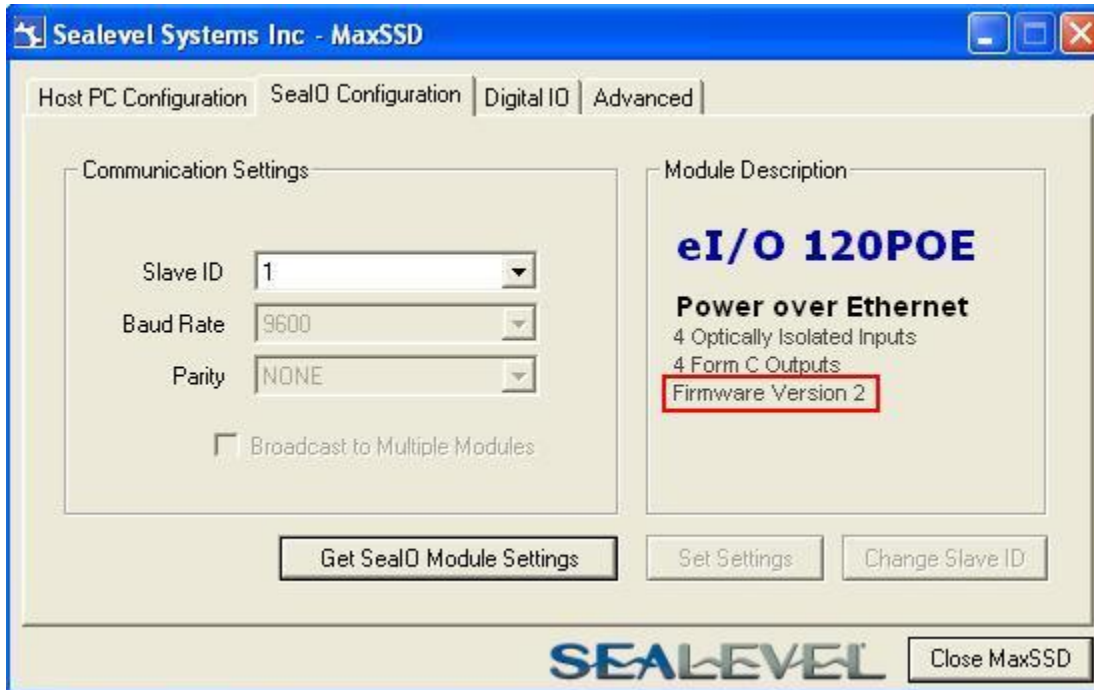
Sealevel Systems Inc - MaxSSD

Host PC Configuration | SealO Configuration | Digital IO | Advanced

Communication Settings

Slave ID 1

Baud Rate 9600

Parity NONE

Broadcast to Multiple Modules

Module Description

eI/O 120POE

Power over Ethernet
4 Optically Isolated Inputs
4 Form C Outputs
Firmware Version 2

Get SealO Module Settings

Set Settings

Change Slave ID

SEALEVEL

Close MaxSSD